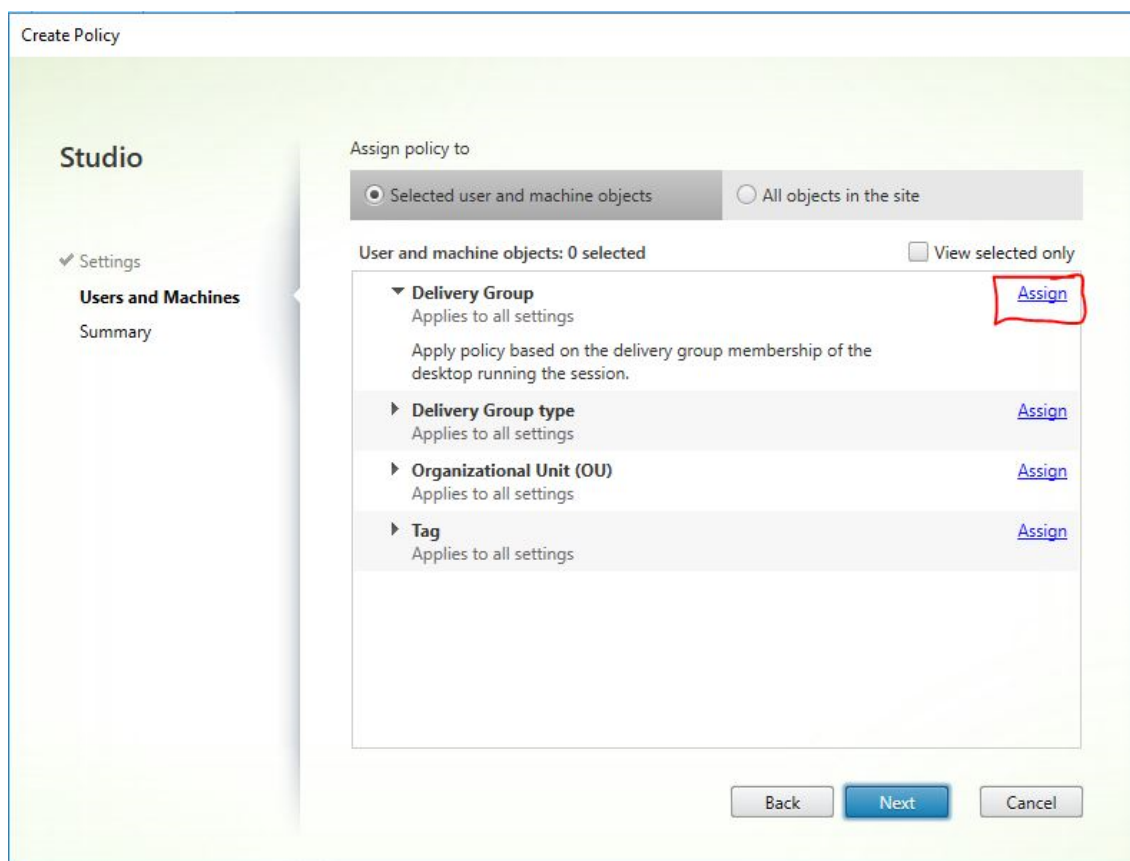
Create Policy

Studio

✔ Settings
Users and Machines
Summary

Assign policy to

Selected user and machine objects
All objects in the site

User and machine objects: 0 selected
View selected only

Delivery Group
Applies to all settings
Assign
Apply policy based on the delivery group membership of the desktop running the session.

Delivery Group type
Applies to all settings
Assign

Organizational Unit (OU)
Applies to all settings
Assign

Tag
Applies to all settings
Assign

Back
Next
Cancel